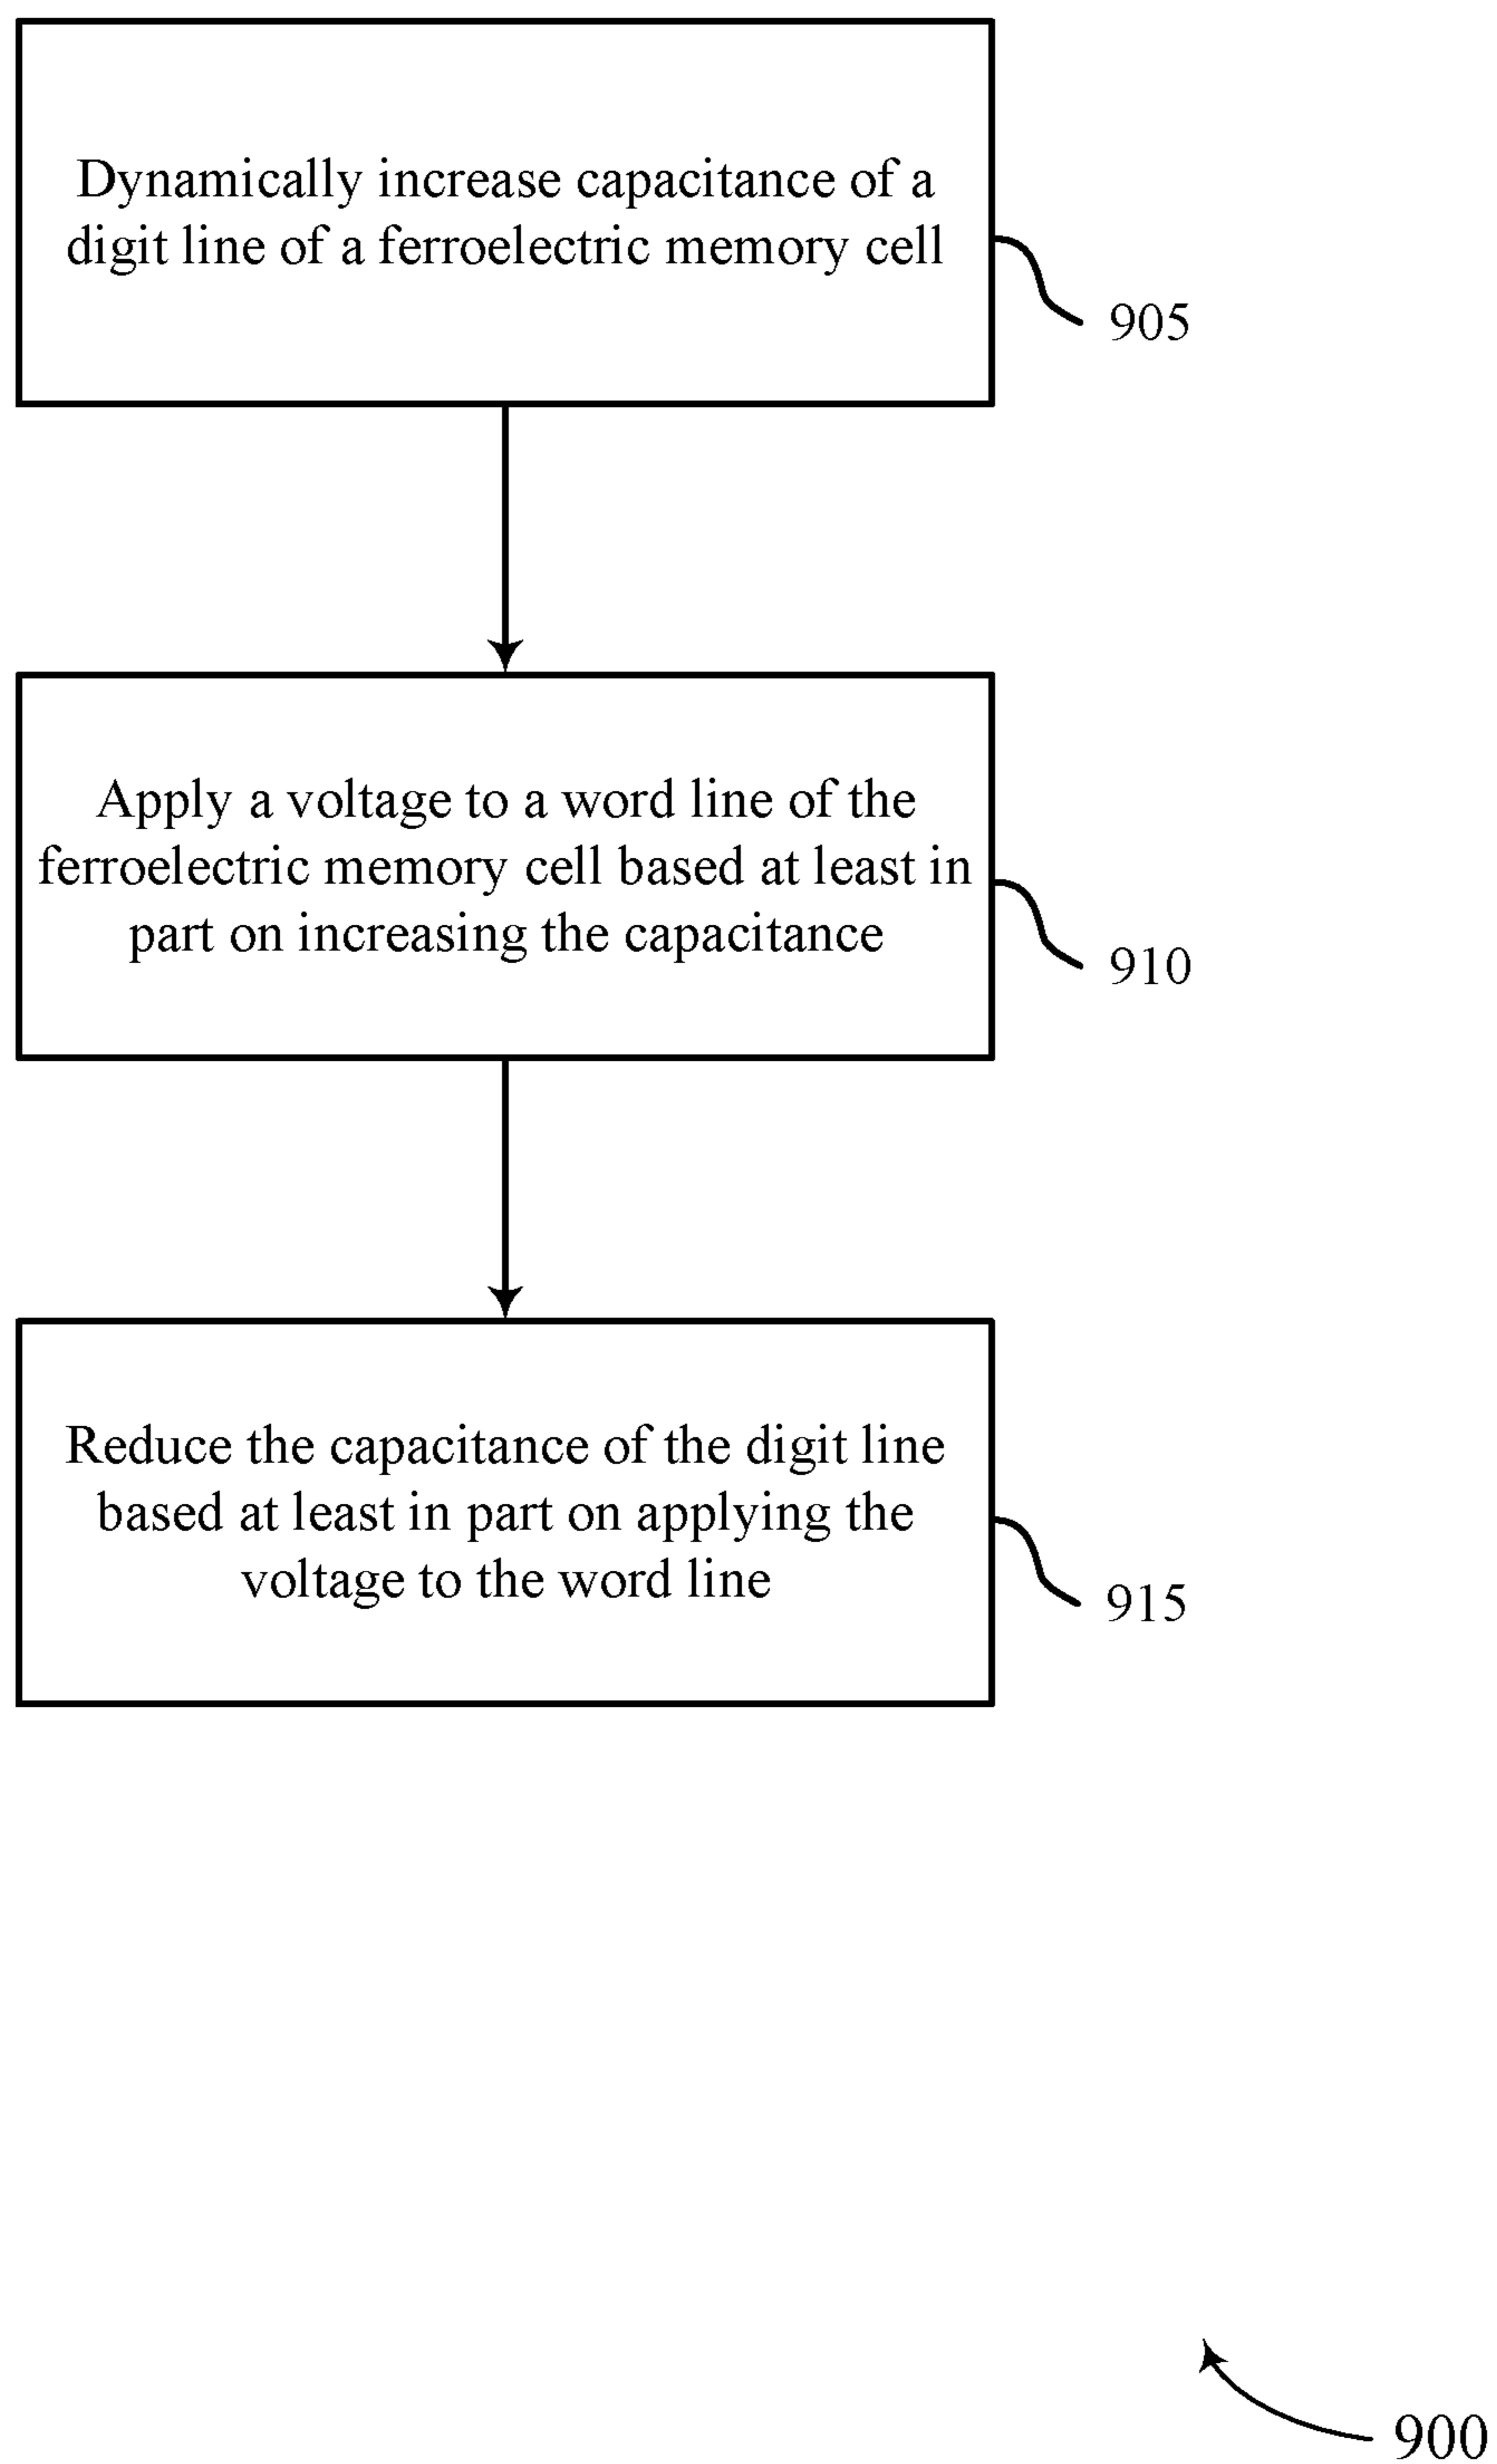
Dynamically increase capacitance of a digit line of a ferroelectric memory cell

905

Apply a voltage to a word line of the ferroelectric memory cell based at least in part on increasing the capacitance

910

Reduce the capacitance of the digit line based at least in part on applying the voltage to the word line

915

900